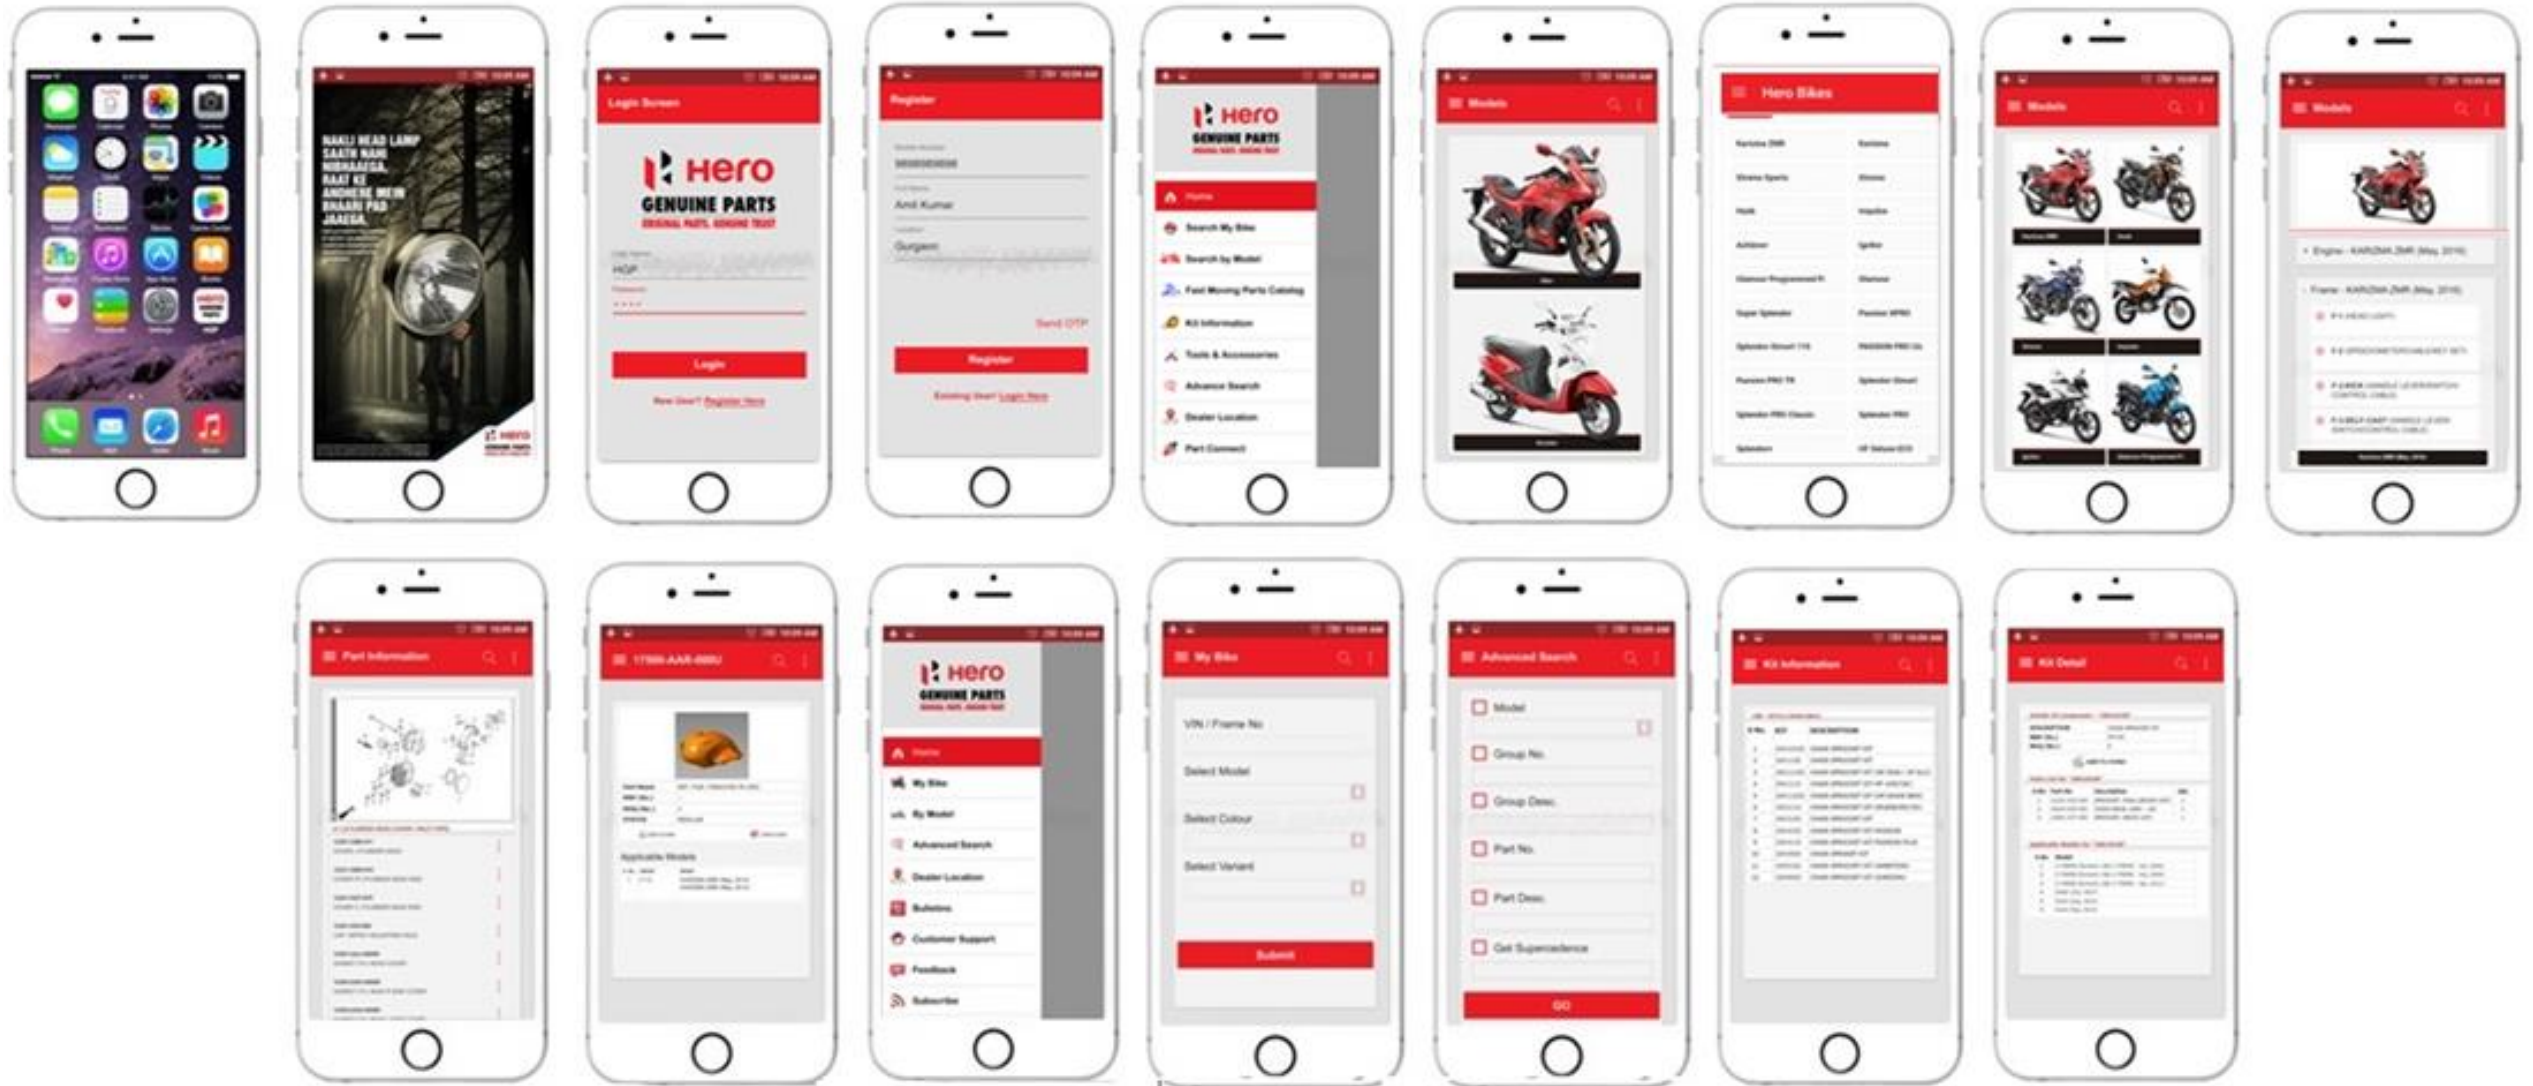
NAKLI HEAD LAMP SAATH NAHI NIBHAEGA, RAAT KE ANDHERE MEIN BHAARI PAD JAAEGA.

Hero

Login Screen

Hero
GENUINE PARTS
ORIGINAL PARTS, GENUINE TRUST

HOP

Login

New User? Register Here

Register

Amit Kumar

Gurgaon

Send OTP

Register

Existing User? Login Here

Hero
GENUINE PARTS

Home
Search My Bike
Search by Model
Fast Moving Parts Catalog
Kit Information
Tools & Accessories
Advance Search
Dealer Location
Part Connect

Models

Hero Bikes

Models

Models

Engine - KARIZMA ZMR (May, 2016)

Frame - KARIZMA ZMR (May, 2016)

Part Information

17500-AAR-000U

Applicable Models

Hero
GENUINE PARTS

Home
My Bike
By Model
Advanced Search
Dealer Location
Bulletins
Customer Support
Feedback
Subscribe

My Bike

VIN / Frame No

Select Model

Select Colour

Select Variant

Submit

Advanced Search

Model

Group No.

Group Desc.

Part No.

Part Desc.

Get Superscedence

GO

Kit Information

Kit Detail